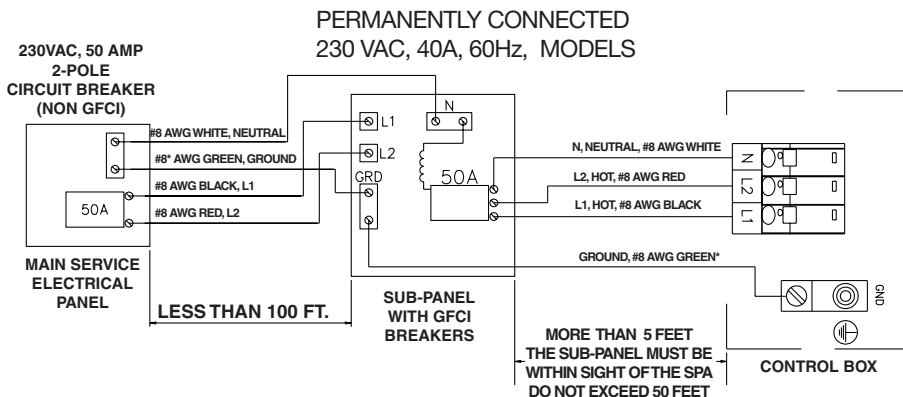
PERMANENTLY CONNECTED
230 VAC, 40A, 60Hz, MODELS

230VAC, 50 AMP
2-POLE
CIRCUIT BREAKER
(NON GFCI)

#8 AWG WHITE, NEUTRAL
#8* AWG GREEN, GROUND
#8 AWG BLACK, L1
#8 AWG RED, L2

50A

MAIN SERVICE
ELECTRICAL
PANEL

N
L1
L2
GRD
50A

N, NEUTRAL, #8 AWG WHITE
L2, HOT, #8 AWG RED
L1, HOT, #8 AWG BLACK

N
L2
L1

GROUND, #8 AWG GREEN*

GND

LESS THAN 100 FT.

SUB-PANEL
WITH GFCI
BREAKERS

MORE THAN 5 FEET
THE SUB-PANEL MUST BE
WITHIN SIGHT OF THE SPA
DO NOT EXCEED 50 FEET

CONTROL BOX